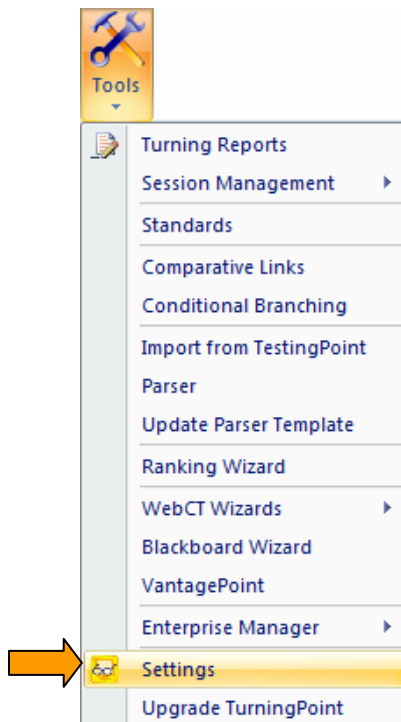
Tools

Turning Reports
Session Management
Standards
Comparative Links
Conditional Branching
Import from TestingPoint
Parser
Update Parser Template
Ranking Wizard
WebCT Wizards
Blackboard Wizard
VantagePoint
Enterprise Manager
Settings
Upgrade TurningPoint